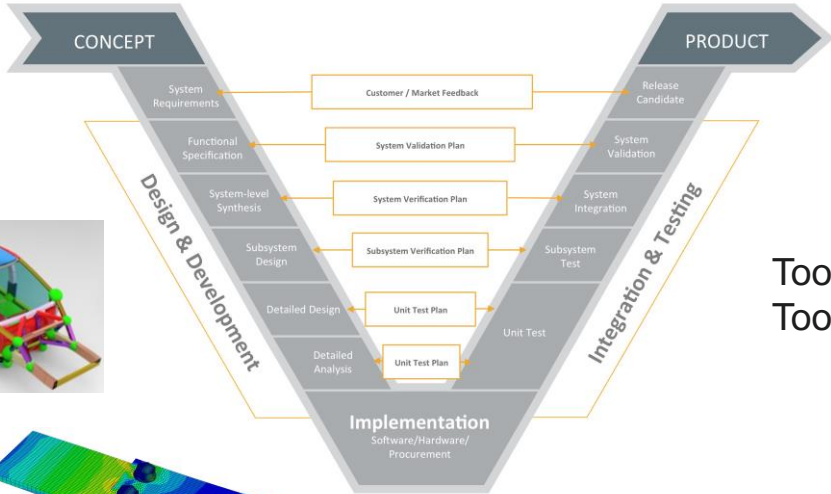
CONCEPT

PRODUCT

System Requirements

Functional Specification

System-level Synthesis

Subsystem Design

Detailed Design

Detailed Analysis

Customer / Market Feedback

System Validation Plan

System Verification Plan

Subsystem Verification Plan

Unit Test Plan

Unit Test Plan

Release Candidate

System Validation

System Integration

Subsystem Test

Unit Test

Design & Development

Integration & Testing

Implementation
Software/Hardware/ Procurement

Too
Too